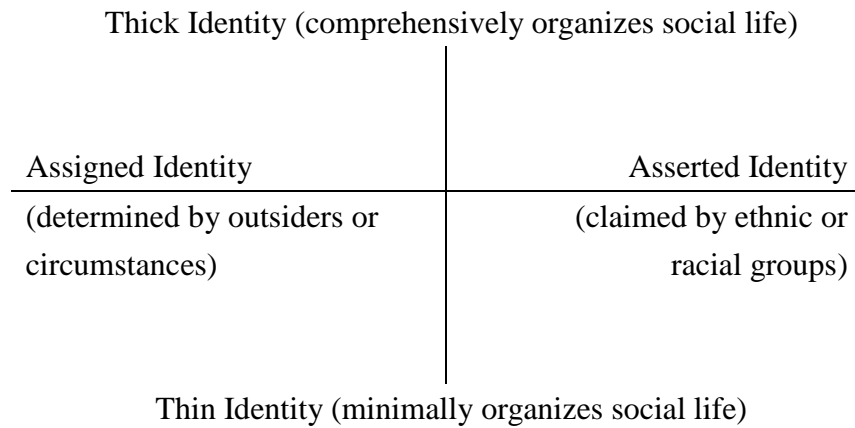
Thick Identity (comprehensively organizes social life)

Assigned Identity
(determined by outsiders or circumstances)

Asserted Identity
(claimed by ethnic or racial groups)

Thin Identity (minimally organizes social life)